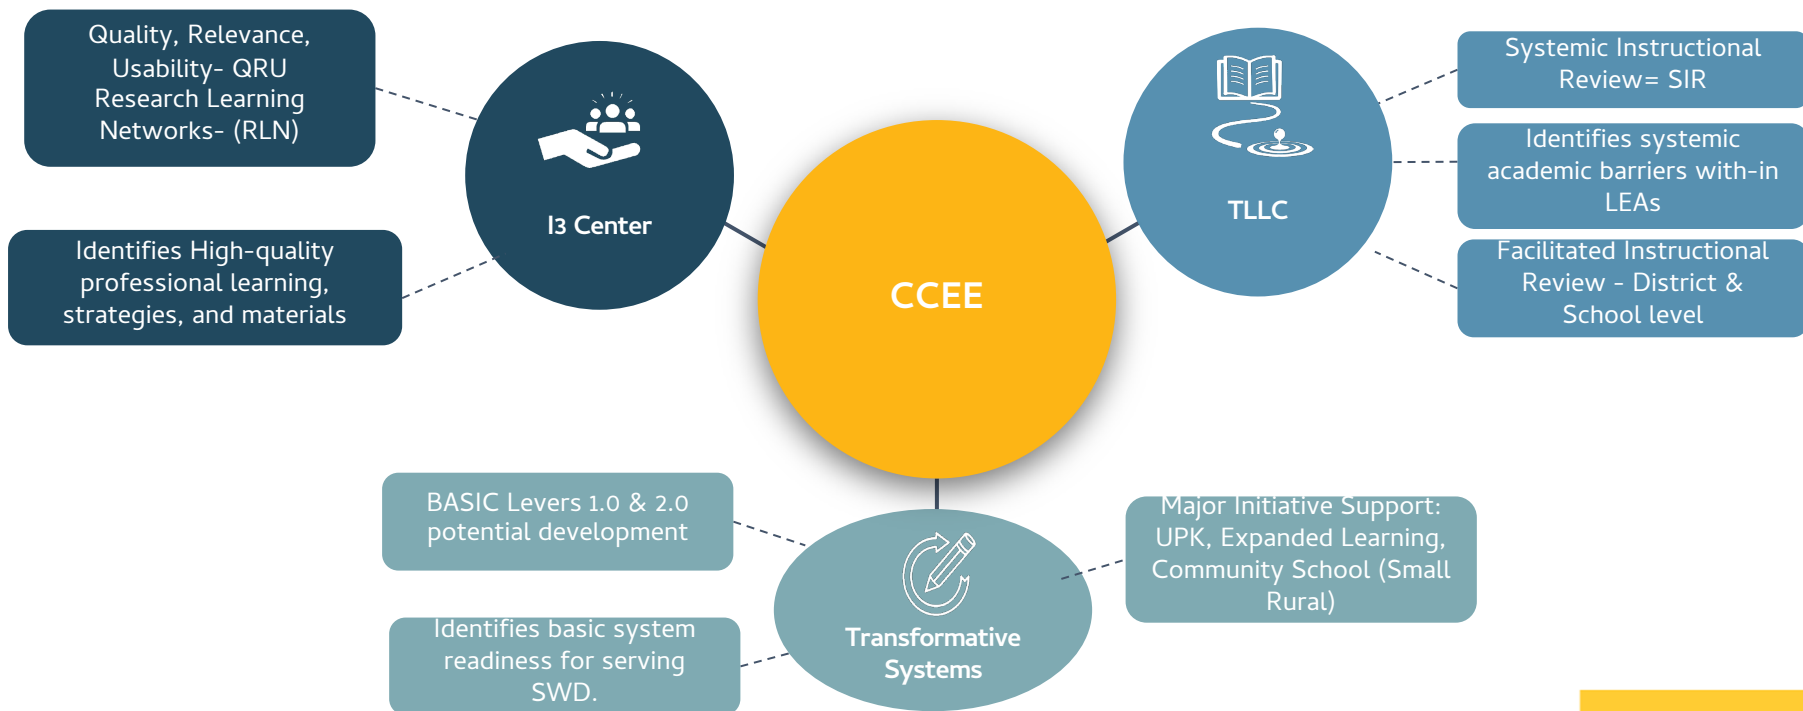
Quality, Relevance, Usability- QRU Research Learning Networks- (RLN)

Identifies High-quality professional learning, strategies, and materials

I3 Center

CCEE

TLLC

Systemic Instructional Review= SIR

Identifies systemic academic barriers with-in LEAs

Facilitated Instructional Review - District & School level

BASIC Levers 1.0 & 2.0 potential development

Identifies basic system readiness for serving SWD.

Transformative Systems

Major Initiative Support: UPK, Expanded Learning, Community School (Small Rural)